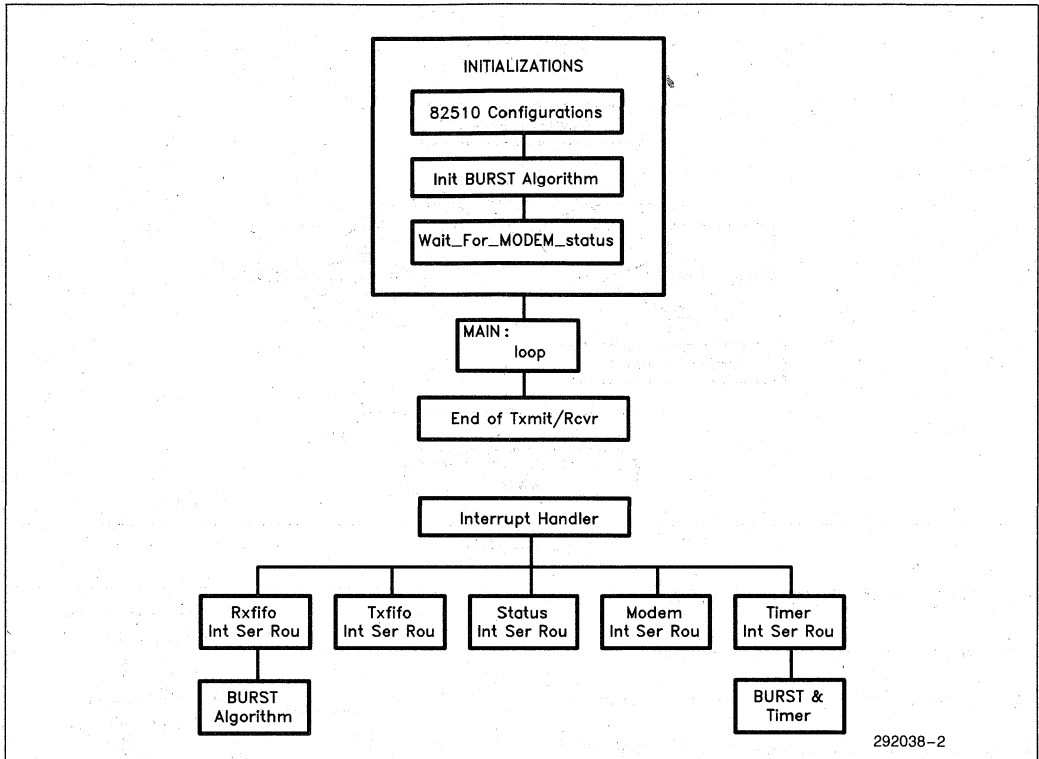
INITIALIZATIONS

82510 Configurations

Init BURST Algorithm

Wait_For_MODEM_status

MAIN :
loop

End of Txmit/Rcvr

Interrupt Handler

Rxfifo
Int Ser Rou

Txfifo
Int Ser Rou

Status
Int Ser Rou

Modem
Int Ser Rou

Timer
Int Ser Rou

BURST
Algorithm

BURST &
Timer

292038–2